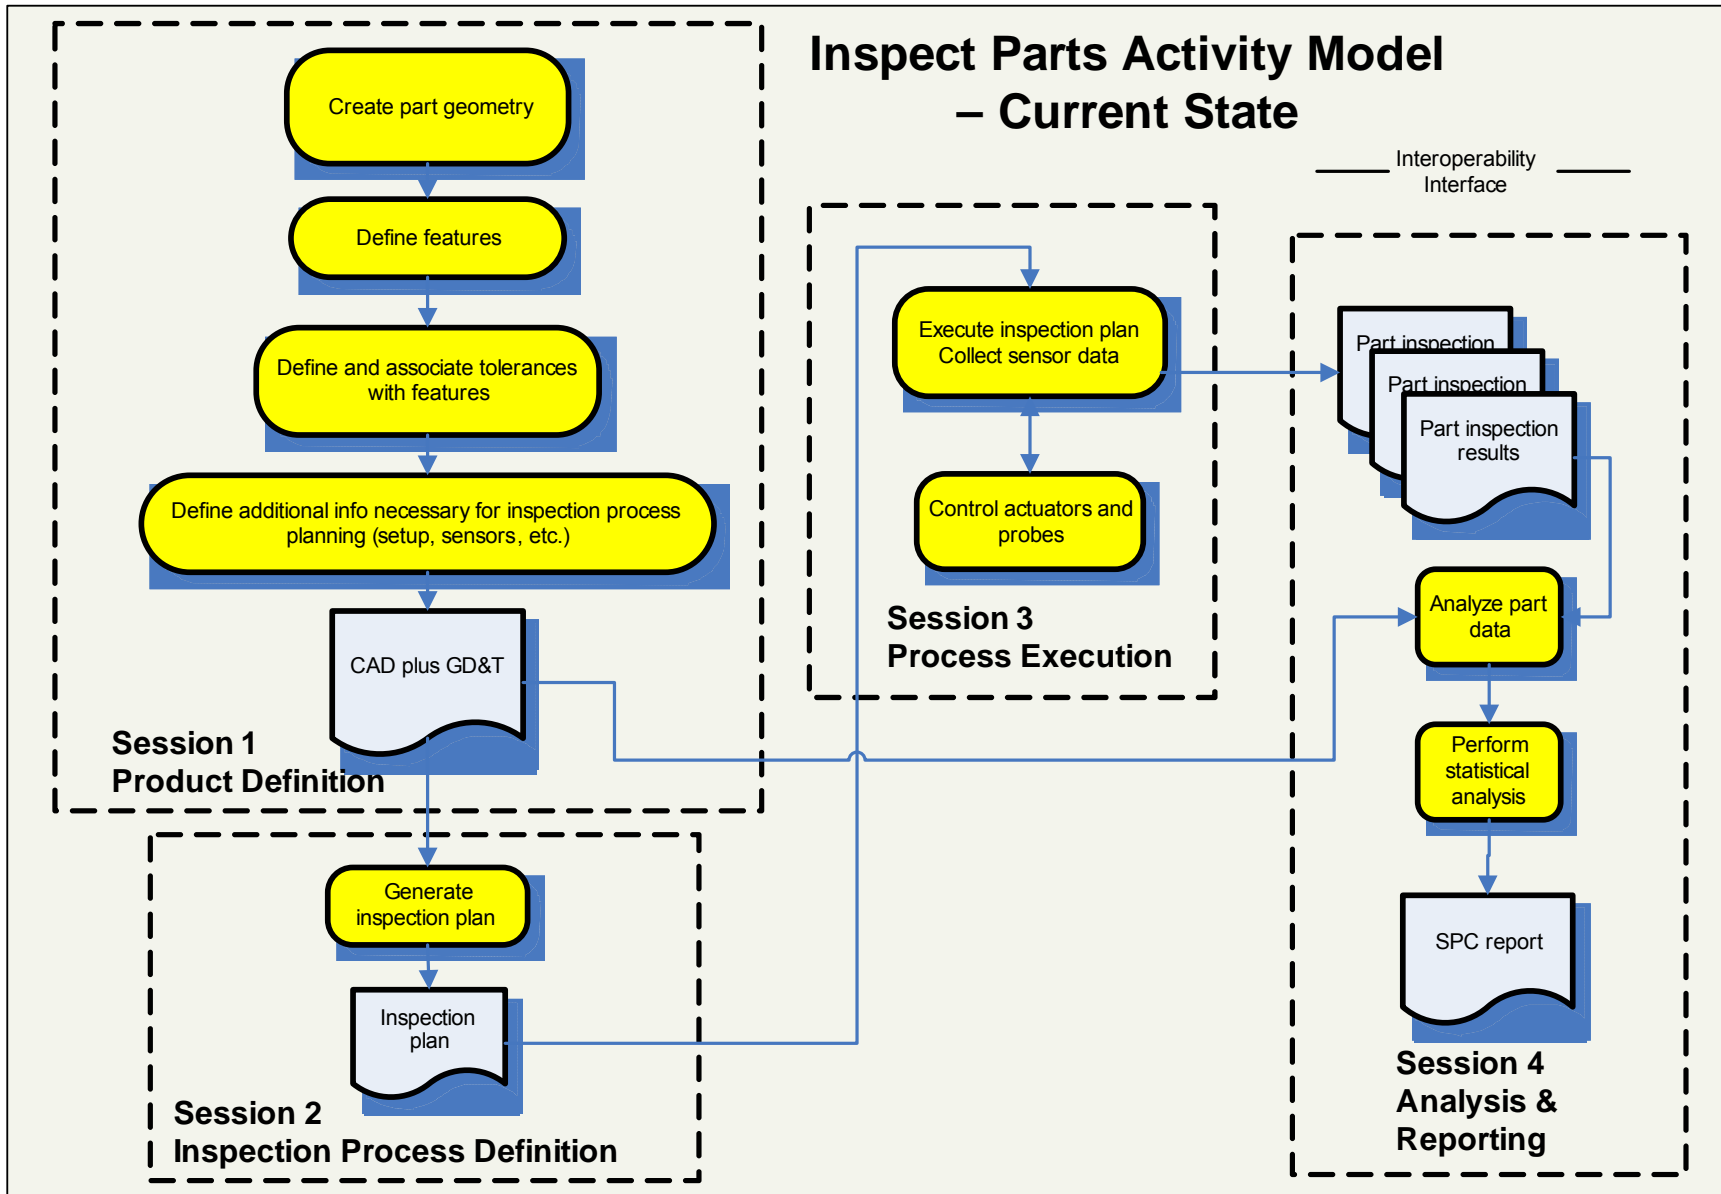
Inspect Parts Activity Model – Current State

Interoperability Interface

Create part geometry

Define features

Define and associate tolerances with features

Define additional info necessary for inspection process planning (setup, sensors, etc.)

CAD plus GD&T

Session 1
Product Definition

Generate inspection plan

Inspection plan

Session 2
Inspection Process Definition

Execute inspection plan
Collect sensor data

Control actuators and probes

Session 3
Process Execution

Part inspection

Part inspection

Part inspection results

Analyze part data

Perform statistical analysis

SPC report

Session 4
Analysis & Reporting